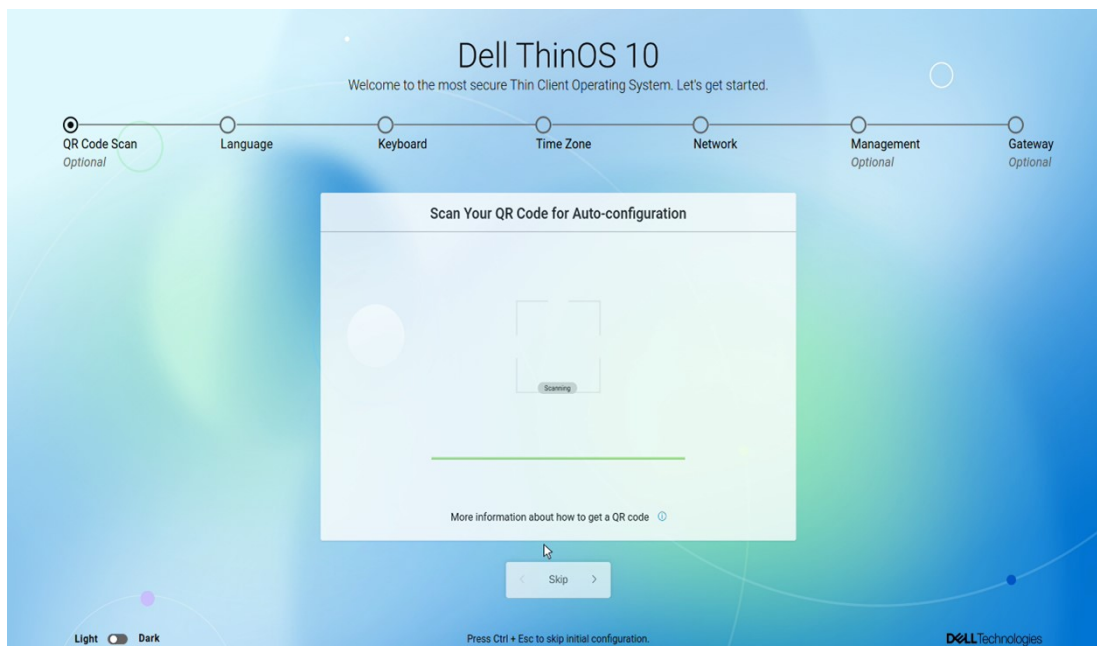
Dell ThinOS 10

Welcome to the most secure Thin Client Operating System. Let's get started.

QR Code Scan
Optional

Language

Keyboard

Time Zone

Network

Management
Optional

Gateway
Optional

Scan Your QR Code for Auto-configuration

Scanning

More information about how to get a QR code ⓘ

< Skip >

Light Dark

Press Ctrl + Esc to skip initial configuration.

DELL Technologies